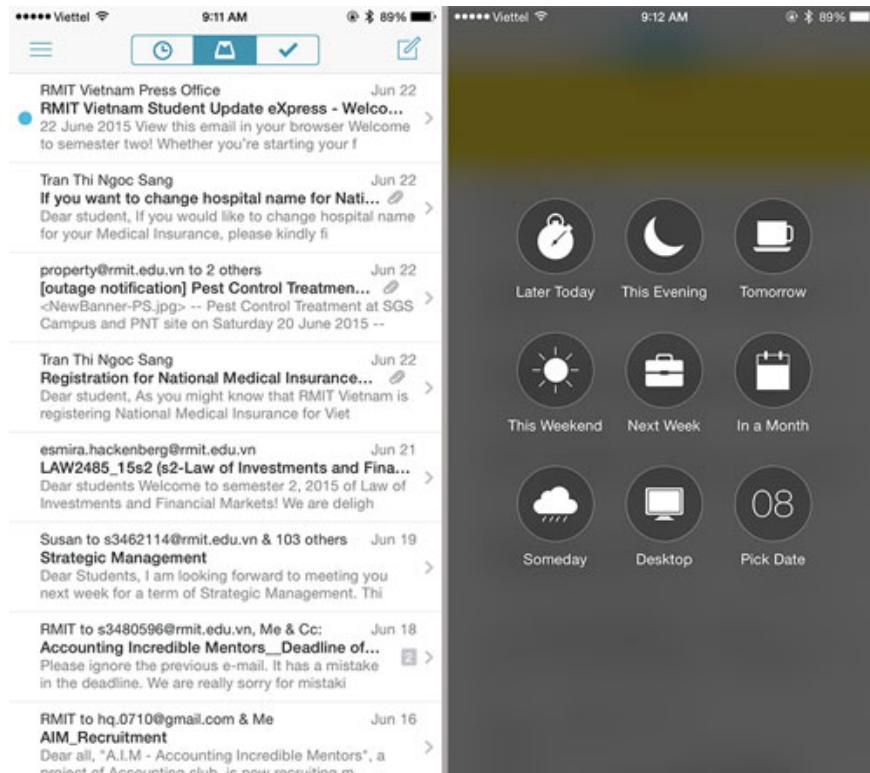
••••• Viettel 9:11 AM 89%

RMIT Vietnam Press Office Jun 22
RMIT Vietnam Student Update eXpress - Welco...
22 June 2015 View this email in your browser Welcome to semester two! Whether you're starting your f

Tran Thi Ngoc Sang Jun 22
If you want to change hospital name for Nati...
Dear student, If you would like to change hospital name for your Medical Insurance, please kindly fi

property@rmit.edu.vn to 2 others Jun 22
[outage notification] Pest Control Treatmen...
<NewBanner-PS.jpg> -- Pest Control Treatment at SGS Campus and PNT site on Saturday 20 June 2015 --

Tran Thi Ngoc Sang Jun 22
Registration for National Medical Insurance...
Dear student, As you might know that RMIT Vietnam is registering National Medical Insurance for Viet

esmira.hackenberg@rmit.edu.vn Jun 21
LAW2485_15s2 (s2-Law of Investments and Fina...
Dear students Welcome to semester 2, 2015 of Law of Investments and Financial Markets! We are deligh

Susan to s3462114@rmit.edu.vn & 103 others Jun 19
Strategic Management
Dear Students, I am looking forward to meeting you next week for a term of Strategic Management. Thi

RMIT to s3480596@rmit.edu.vn, Me & Cc: Jun 18
Accounting Incredible Mentors__Deadline of...
Please ignore the previous e-mail. It has a mistake in the deadline. We are really sorry for mistaki
2

RMIT to hq.0710@gmail.com & Me Jun 16
AIM_Recruitment
Dear all, "A.I.M - Accounting Incredible Mentors", a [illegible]

••••• Viettel 9:12 AM 89%

Later Today
This Evening
Tomorrow
This Weekend
Next Week
In a Month
Someday
Desktop
08
Pick Date